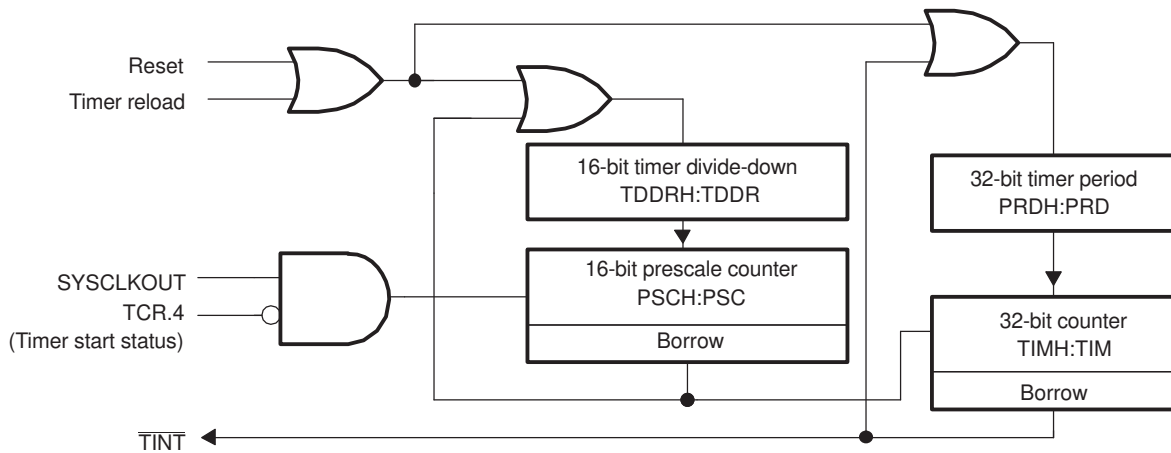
Reset
Timer reload
16-bit timer divide-down
TDDRH:TDDR
32-bit timer period
PRDH:PRD
SYSCLKOUT
TCR.4
(Timer start status)
16-bit prescale counter
PSCH:PSC
Borrow
32-bit counter
TIMH:TIM
Borrow
$\overline{TINT}$